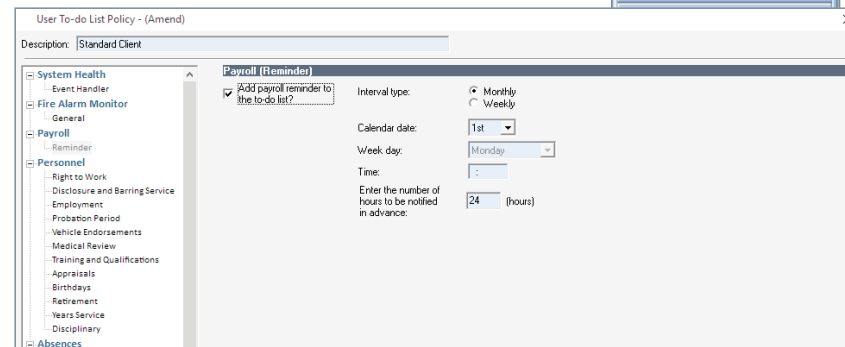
User To-do List Policy - (Amend)

Description: Standard Client

System Health
Event Handler
Fire Alarm Monitor
General
Payroll
Reminder
Personnel
Right to Work
Disclosure and Barring Service
Employment
Probation Period
Vehicle Endorsements
Medical Review
Training and Qualifications
Appraisals
Birthdays
Retirement
Years Service
Disciplinary
Absences

Payroll (Reminder)

Add payroll reminder to the to-do list?

Interval type:
Monthly
Weekly

Calendar date: 1st

Week day: Monday

Time: :

Enter the number of hours to be notified in advance: 24 (hours)